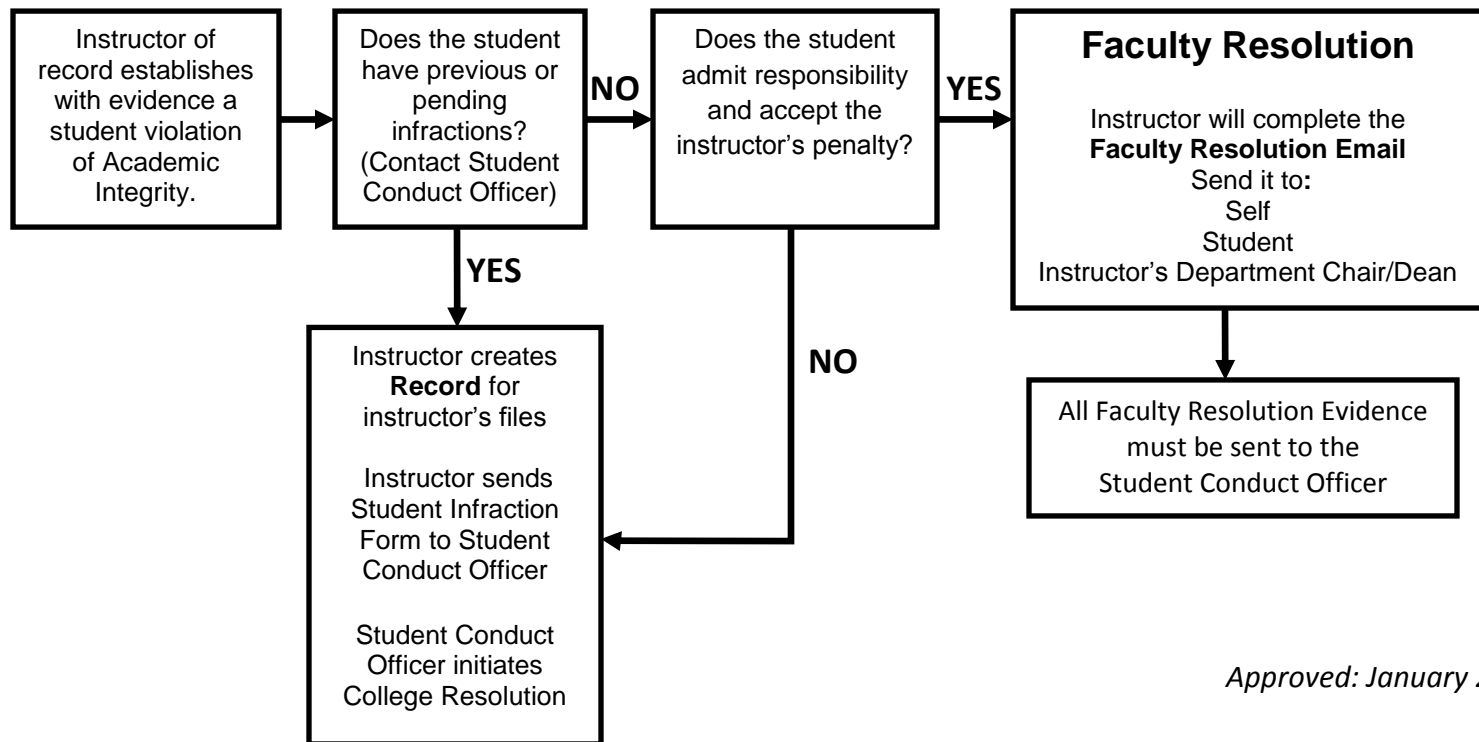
Instructor of record establishes with evidence a student violation of Academic Integrity.

Does the student have previous or pending infractions? (Contact Student Conduct Officer)

NO

Does the student admit responsibility and accept the instructor's penalty?

YES

Faculty Resolution

Instructor will complete the Faculty Resolution Email
Send it to:
Self
Student
Instructor's Department Chair/Dean

YES

Instructor creates Record for instructor's files

Instructor sends Student Infraction Form to Student Conduct Officer

Student Conduct Officer initiates College Resolution

NO

All Faculty Resolution Evidence must be sent to the Student Conduct Officer

Approved: January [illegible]